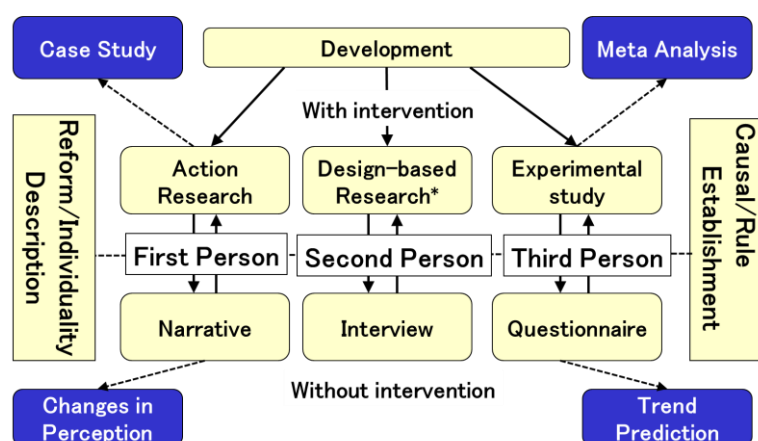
Case Study

Development

Meta Analysis

With intervention

Reform/Individuality Description

Action Research

Design-based Research*

Experimental study

Causal/Rule Establishment

First Person

Second Person

Third Person

Narrative

Interview

Questionnaire

Without intervention

Changes in Perception

Trend Prediction